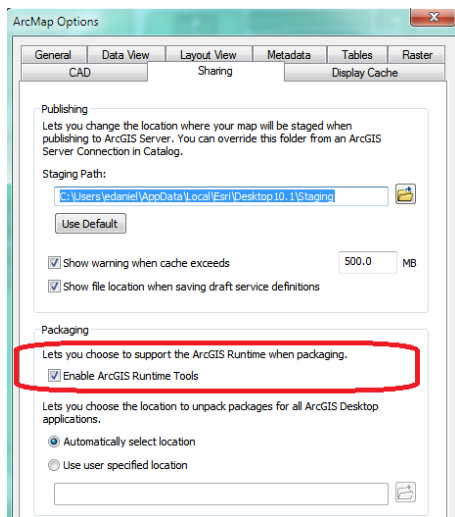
ArcMap Options

General | Data View | Layout View | Metadata | Tables | Raster
CAD | Sharing | Display Cache

Publishing

Lets you change the location where your map will be staged when publishing to ArcGIS Server. You can override this folder from an ArcGIS Server Connection in Catalog.

Staging Path:

C:\Users\edaniel\AppData\Local\Esri\Desktop10.1\Staging

Use Default

Show warning when cache exceeds 500.0 MB

Show file location when saving draft service definitions

Packaging

Lets you choose to support the ArcGIS Runtime when packaging.

Enable ArcGIS Runtime Tools

Lets you choose the location to unpack packages for all ArcGIS Desktop applications.

Automatically select location

Use user specified location